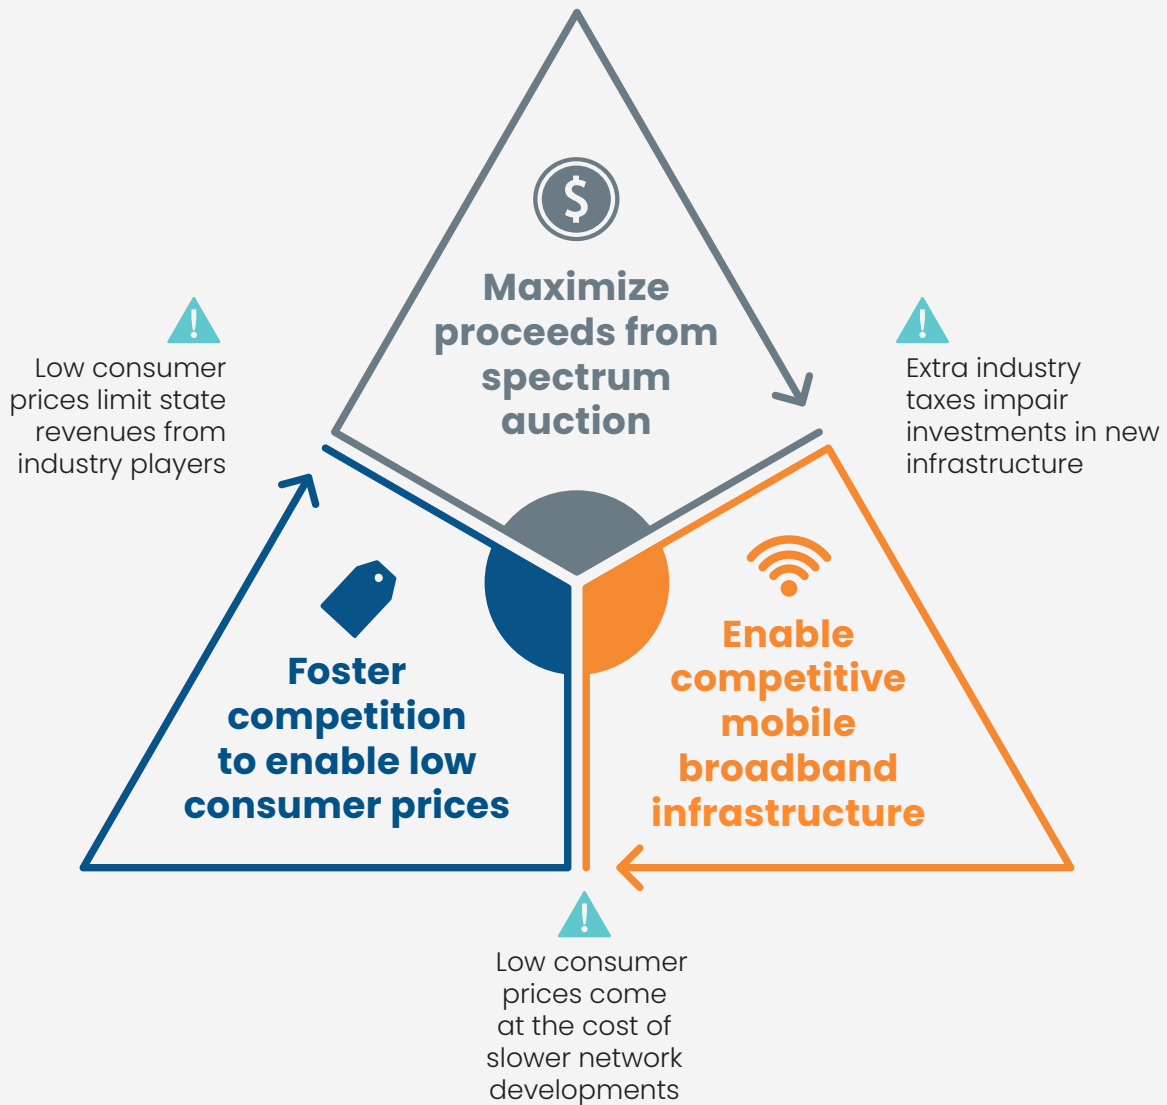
Maximize proceeds from spectrum auction

Low consumer prices limit state revenues from industry players

Extra industry taxes impair investments in new infrastructure

Foster competition to enable low consumer prices

Enable competitive mobile broadband infrastructure

Low consumer prices come at the cost of slower network developments